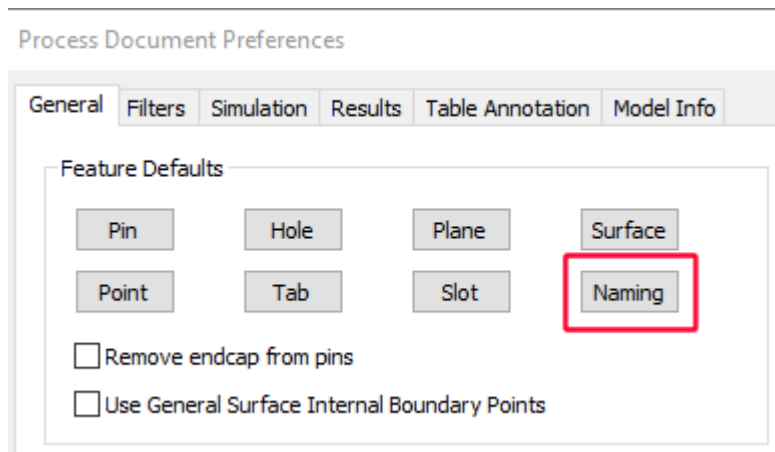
Process Document Preferences

General Filters Simulation Results Table Annotation Model Info

Feature Defaults

Pin Hole Plane Surface

Point Tab Slot Naming

Remove endcap from pins

Use General Surface Internal Boundary Points